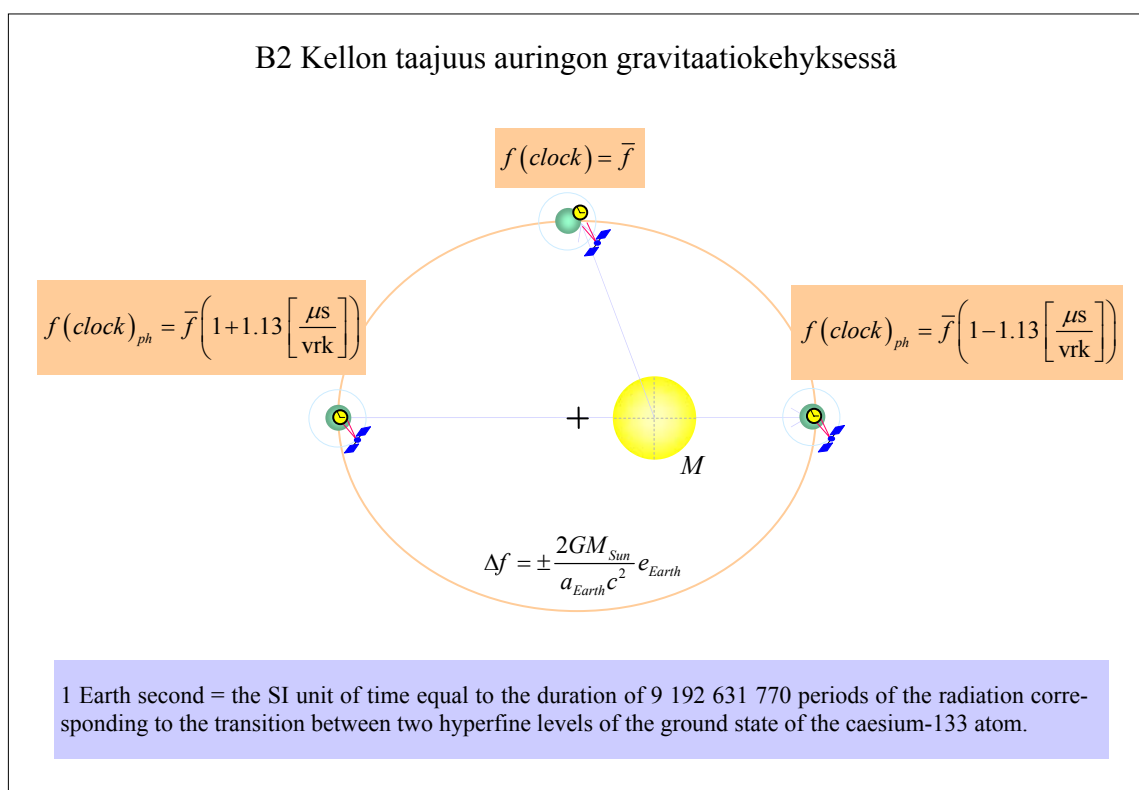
B2 Kellon taajuus auringon gravitaatiokehyksessä

$f\left(clock\right) = \overline{f}$

$f\left(clock\right)_{ph} = \overline{f}\left(1+1.13\left[\frac{\mu s}{vrk}\right]\right)$

$f\left(clock\right)_{ph} = \overline{f}\left(1-1.13\left[\frac{\mu s}{vrk}\right]\right)$

$+$

$M$

$\Delta f = \pm\frac{2GM_{Sun}}{a_{Earth}c^2}e_{Earth}$

1 Earth second = the SI unit of time equal to the duration of 9 192 631 770 periods of the radiation corresponding to the transition between two hyperfine levels of the ground state of the caesium-133 atom.